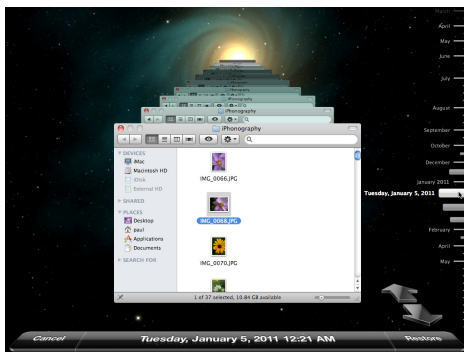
March
April
May
June
July
August
September
October
December
January 2011
Tuesday, January 5, 2011
February
April
May

iPhonography
iPhonography

DEVICES
iMac
Macintosh HD
iDisk
External HD
SHARED
PLACES
Desktop
paul
Applications
Documents
SEARCH FOR

IMG_0066.JPG
IMG_0068.JPG
IMG_0070.JPG

1 of 37 selected, 10.84 GB available

Cancel
Tuesday, January 5, 2011 12:21 AM
Restore